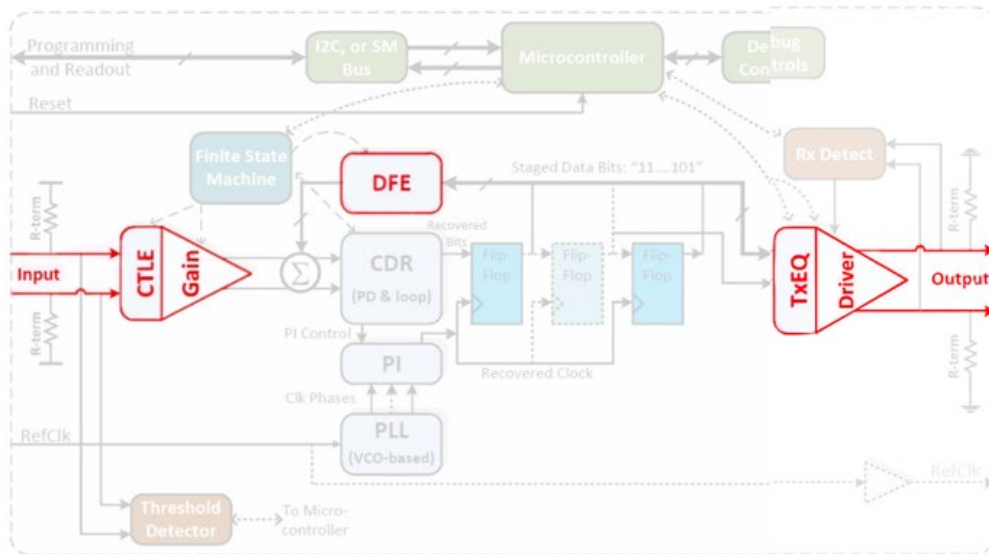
Programming and Readout

I2C, or SM Bus

Microcontroller

Debug Controls

Reset

Finite State Machine

DFE

Staged Data Bits: "11....101"

Rx Detect

R-term

R-term

Input

CTLE

Gain

$\Sigma$

CDR

(PD & loop)

Recovered Bits

Flip-Flop

Flip-Flop

Flip-Flop

TxEQ

Driver

Output

R-term

R-term

PI Control

PI

Recovered Clock

Clk Phases

RefClk

PLL

(VCO-based)

RefClk

Threshold Detector

To Micro-controller